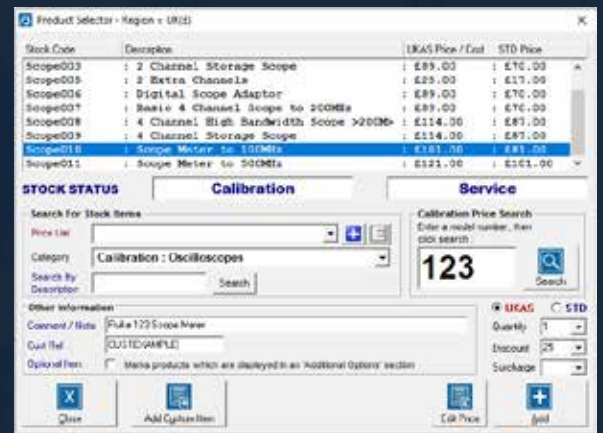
Product Selector - Region = UK(£)

| Stock Code | Description | UKAS Price / Cost | STD Price |
|---|---|---|---|
| Scope003 | : 2 Channel Storage Scope | : £89.00 | : £70.00 |
| Scope005 | : 2 Extra Channels | : £25.00 | : £17.00 |
| Scope006 | : Digital Scope Adaptor | : £89.00 | : £70.00 |
| Scope007 | : Basic 4 Channel Scope to 200MHz | : £89.00 | : £70.00 |
| Scope008 | : 4 Channel High Bandwidth Scope >200MHz | : £114.00 | : £87.00 |
| Scope009 | : 4 Channel Storage Scope | : £114.00 | : £87.00 |
| Scope010 | : Scope Meter to 100MHz | : £101.00 | : £81.00 |
| Scope011 | : Scope Meter to 500MHz | : £121.00 | : £101.00 |

STOCK STATUS
Calibration
Service

Search for Stock Items
Price List
Category: Calibration : Oscilloscopes
Search By Description
Search

Calibration Price Search
Enter a model number, then click search
123
Search

Other Information
Comment / Note: Fluke 123 Scope Meter
Cust Ref: CUSTEXAMPLE
Optional Item: Marks products which are displayed in an 'Additional Options' section

UKAS
STD
Quantity: 1
Discount: 25
Surcharge

Close
Add Custom Item
Edit Price
Add